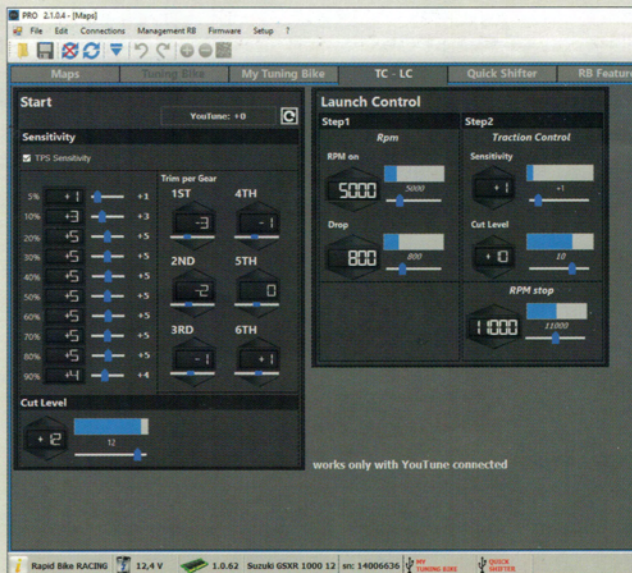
PRO 2.1.0.4 - [Maps]

File Edit Connections Management RB Firmware Setup ?

Maps | Tuning Bike | My Tuning Bike | TC - LC | Quick Shifter | RB Featur

Start

YouTune: +0

Sensitivity

TPS Sensitivity

Trim per Gear

| 5% | +1 | +1 |
|---|---|---|
| 10% | +3 | +3 |
| 20% | +5 | +5 |
| 30% | +5 | +5 |
| 40% | +5 | +5 |
| 50% | +5 | +5 |
| 60% | +5 | +5 |
| 70% | +5 | +5 |
| 80% | +5 | +5 |
| 90% | +4 | +4 |

1ST -3
4TH -1
2ND -2
5TH 0
3RD -1
6TH +1

Cut Level

+2
12

Launch Control

Step1

Rpm

RPM on

5000
5000

Drop

800
800

Step2

Traction Control

Sensitivity

+1
+1

Cut Level

+10
10

RPM stop

11000
11000

works only with YouTune connected

Rapid Bike RACING 12,4 V 1.0.62 Suzuki GSXR 1000 12 sn: 14006636 MY TUNING BIKE QUICK SHIFTER